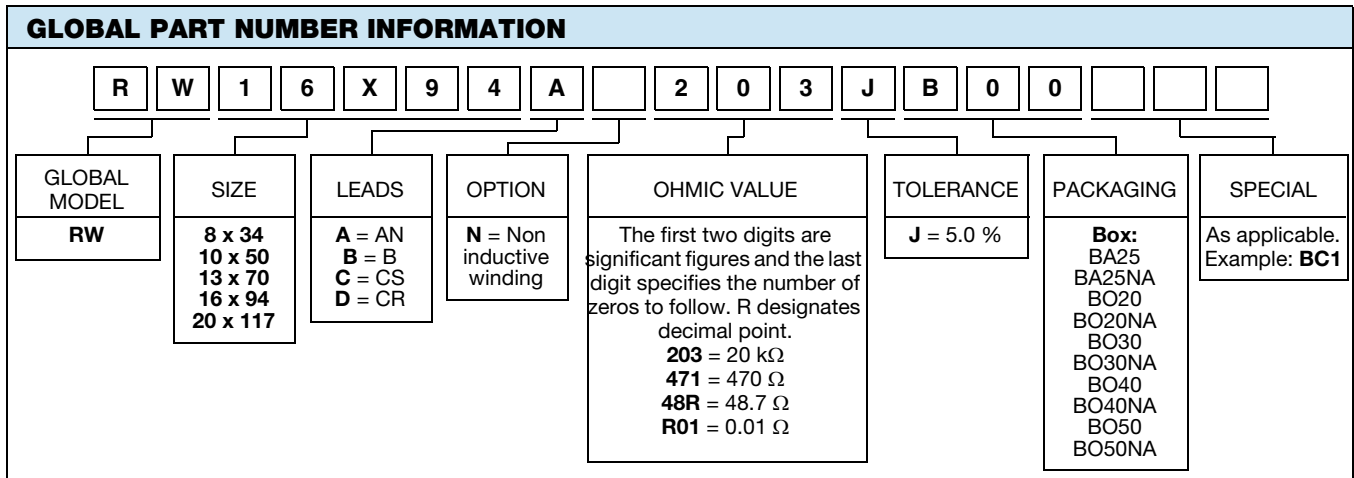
GLOBAL PART NUMBER INFORMATION

R W 1 6 X 9 4 A 2 0 3 J B 0 0

GLOBAL MODEL
RW

SIZE
8 x 34
10 x 50
13 x 70
16 x 94
20 x 117

LEADS
A = AN
B = B
C = CS
D = CR

OPTION
N = Non inductive winding

OHMIC VALUE
The first two digits are significant figures and the last digit specifies the number of zeros to follow. R designates decimal point.
203 = 20 kΩ
471 = 470 Ω
48R = 48.7 Ω
R01 = 0.01 Ω

TOLERANCE
J = 5.0 %

PACKAGING
Box:
BA25
BA25NA
BO20
BO20NA
BO30
BO30NA
BO40
BO40NA
BO50
BO50NA

SPECIAL
As applicable.
Example: BC1